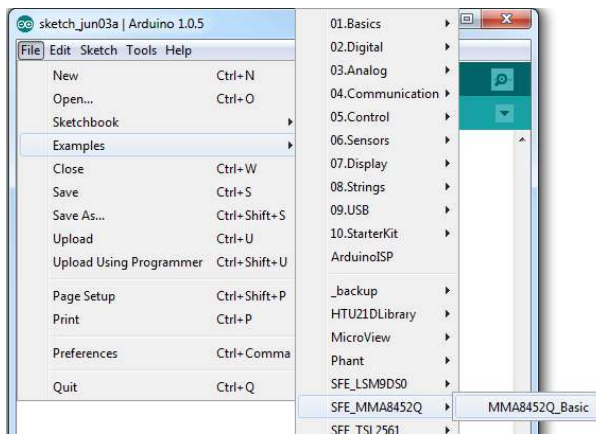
sketch_jun03a | Arduino 1.0.5

File Edit Sketch Tools Help

| | |
|---|---|
| New | Ctrl+N |
| Open... | Ctrl+O |
| Sketchbook | |
| Examples | |
| Close | Ctrl+W |
| Save | Ctrl+S |
| Save As... | Ctrl+Shift+S |
| Upload | Ctrl+U |
| Upload Using Programmer | Ctrl+Shift+U |
| Page Setup | Ctrl+Shift+P |
| Print | Ctrl+P |
| Preferences | Ctrl+Comma |
| Quit | Ctrl+Q |

01.Basics
02.Digital
03.Analog
04.Communication
05.Control
06.Sensors
07.Display
08.Strings
09.USB
10.StarterKit
ArduinoISP
_backup
HTU21DLibrary
MicroView
Phant
SFE_LSM9DS0
SFE_MMA8452Q
SFE_TSL2561

MMA8452Q_Basic